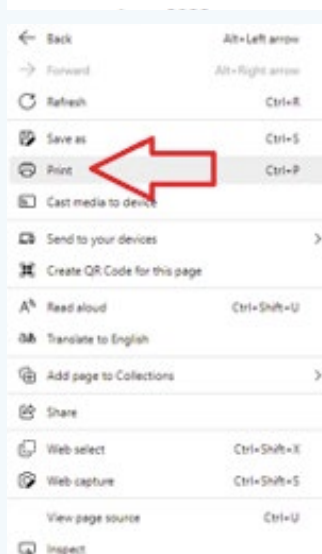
Back Alt+Left arrow
Forward Alt+Right arrow
Refresh Ctrl+R
Save as Ctrl+S
Print Ctrl+P
Cast media to device
Send to your devices
Create QR Code for this page
Read aloud Ctrl+Shift+U
Translate to English
Add page to Collections
Share
Web select Ctrl+Shift+X
Web capture Ctrl+Shift+S
View page source Ctrl+U
Inspect